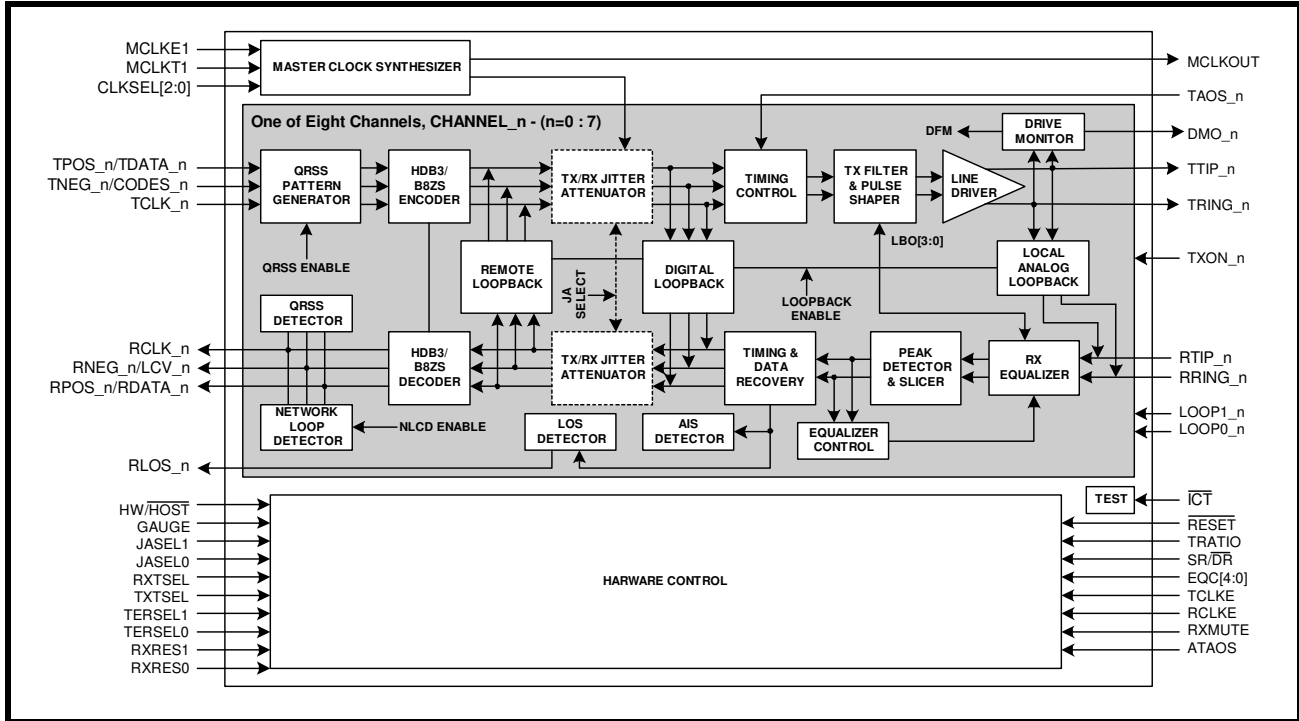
MCLKE1
MCLKT1
CLKSEL[2:0]
MASTER CLOCK SYNTHESIZER
MCLKOUT
TAOS_n
One of Eight Channels, CHANNEL_n - (n=0 : 7)
DFM
DRIVE MONITOR
DMO_n
TPOS_n/TDATA_n
TNEG_n/CODES_n
TCLK_n
QRSS PATTERN GENERATOR
HDB3/ B8ZS ENCODER
TX/RX JITTER ATTENUATOR
TIMING CONTROL
TX FILTER & PULSE SHAPER
LINE DRIVER
TTIP_n
TRING_n
LBO[3:0]
QRSS ENABLE
REMOTE LOOPBACK
JA SELECT
DIGITAL LOOPBACK
LOOPBACK ENABLE
LOCAL ANALOG LOOPBACK
TXON_n
QRSS DETECTOR
RCLK_n
RNEG_n/LCV_n
RPOS_n/RDATA_n
HDB3/ B8ZS DECODER
TX/RX JITTER ATTENUATOR
TIMING & DATA RECOVERY
PEAK DETECTOR & SLICER
RX EQUALIZER
RTIP_n
RRING_n
NETWORK LOOP DETECTOR
NLCD ENABLE
LOS DETECTOR
AIS DETECTOR
EQUALIZER CONTROL
LOOP1_n
LOOP0_n
RLOS_n
HW/$\overline{HOST}$
GAUGE
JASEL1
JASEL0
RXTSEL
TXTSEL
TERSEL1
TERSEL0
RXRES1
RXRES0
HARWARE CONTROL
TEST
$\overline{ICT}$
$\overline{RESET}$
TRATIO
SR/$\overline{DR}$
EQC[4:0]
TCLKE
RCLKE
RXMUTE
ATAOS